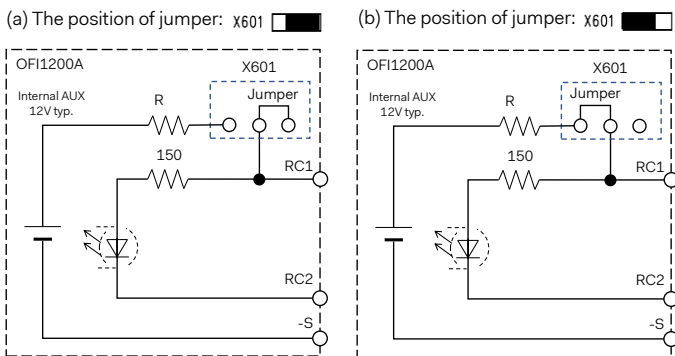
(a) The position of jumper: X601

OFI1200A

X601

Internal AUX 12V typ.

R

Jumper

150

RC1

RC2

-S

(b) The position of jumper: X601

OFI1200A

X601

Internal AUX 12V typ.

R

Jumper

150

RC1

RC2

-S